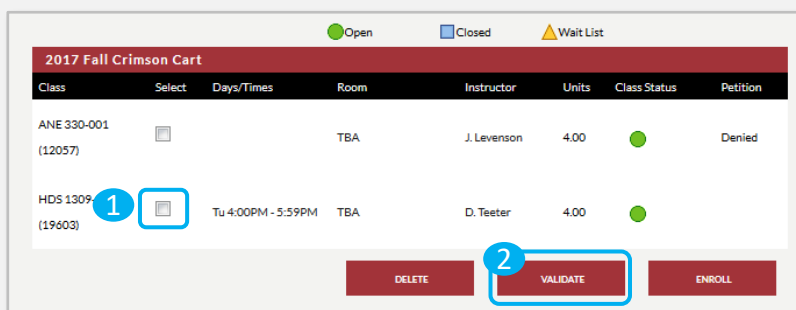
Open Closed Wait List

2017 Fall Crimson Cart

| Class | Select | Days/Times | Room | Instructor | Units | Class Status | Petition |
|---|---|---|---|---|---|---|---|
| ANE 330-001 (12057) | | | TBA | J. Levenson | 4.00 | | Denied |
| HDS 1309- (19603) | | Tu 4:00PM - 5:59PM | TBA | D. Teeter | 4.00 | | |

1

2

DELETE VALIDATE ENROLL